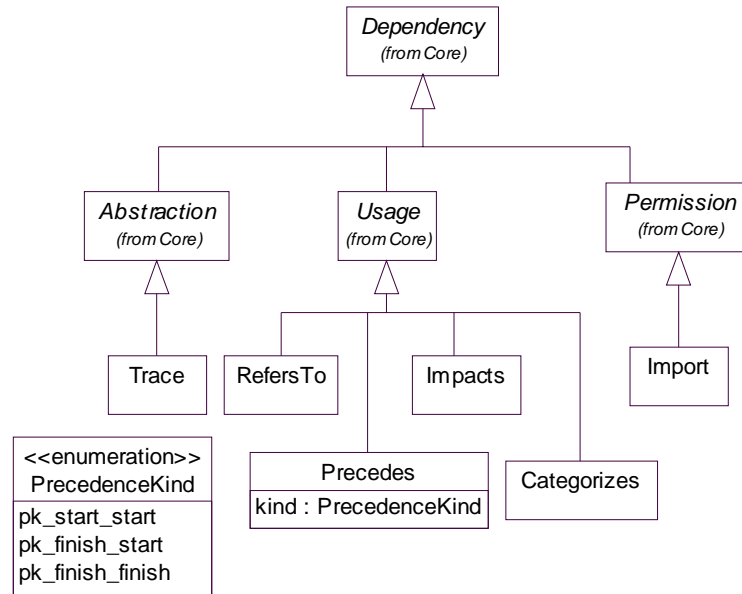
Dependency
(from Core)

Abstraction
(from Core)

Usage
(from Core)

Permission
(from Core)

Trace

RefersTo

Impacts

Import

<<enumeration>>
PrecedenceKind
pk_start_start
pk_finish_start
pk_finish_finish

Precedes
kind : PrecedenceKind

Categorizes